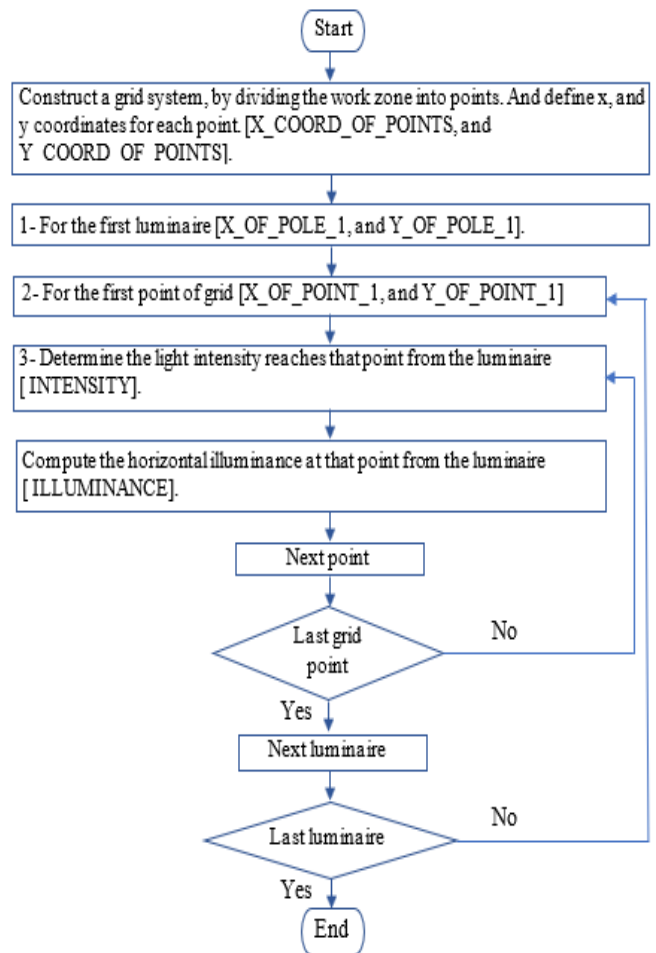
Start

Construct a grid system, by dividing the work zone into points. And define x, and y coordinates for each point. [X_COORD_OF_POINTS, and Y COORD OF POINTS].

1- For the first luminaire [X_OF_POLE_1, and Y_OF_POLE_1].

2- For the first point of grid [X_OF_POINT_1, and Y_OF_POINT_1]

3- Determine the light intensity reaches that point from the luminaire [ INTENSITY].

Compute the horizontal illuminance at that point from the luminaire [ ILLUMINANCE].

Next point

Last grid point

No

Yes

Next luminaire

Last luminaire

No

Yes

End